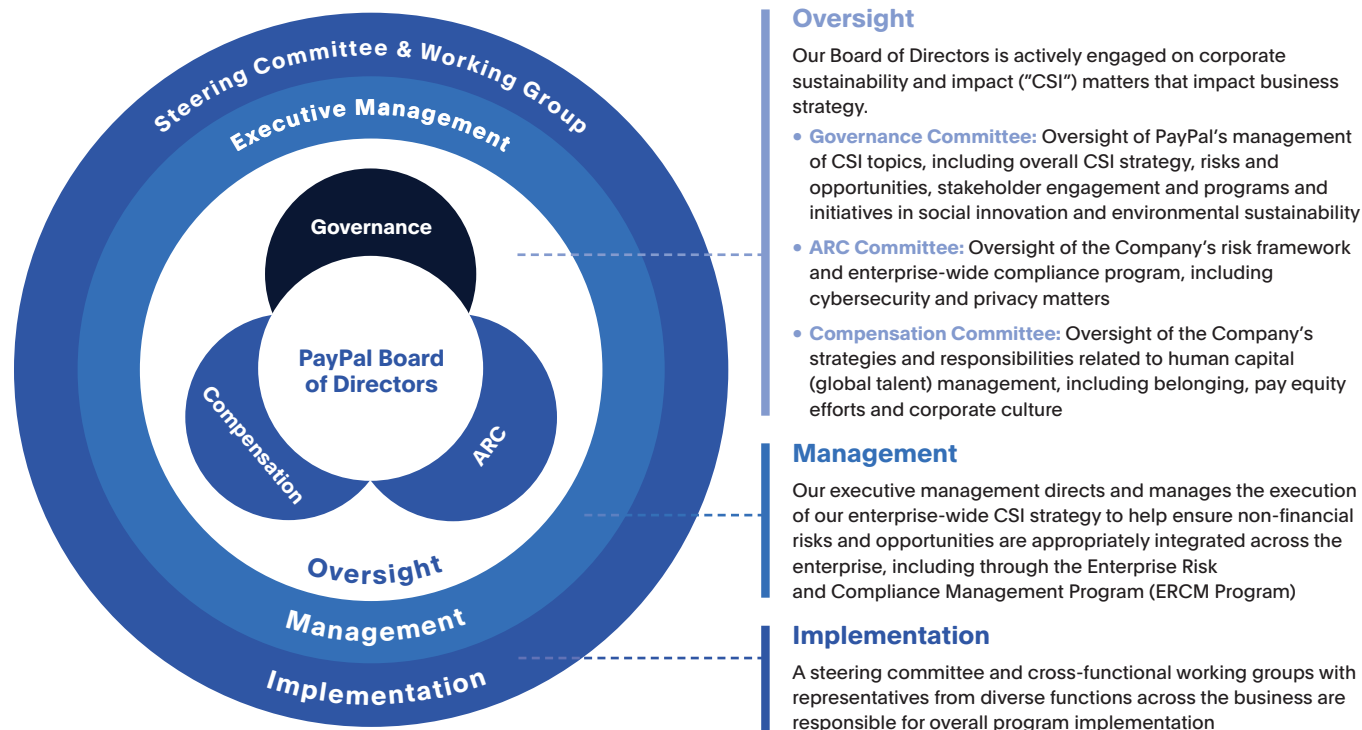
Steering Committee & Working Group

Executive Management

Governance

PayPal Board of Directors

Compensation

ARC

Oversight

Management

Implementation

Oversight

Our Board of Directors is actively engaged on corporate sustainability and impact ("CSI") matters that impact business strategy.

• Governance Committee: Oversight of PayPal's management of CSI topics, including overall CSI strategy, risks and opportunities, stakeholder engagement and programs and initiatives in social innovation and environmental sustainability

• ARC Committee: Oversight of the Company's risk framework and enterprise-wide compliance program, including cybersecurity and privacy matters

• Compensation Committee: Oversight of the Company's strategies and responsibilities related to human capital (global talent) management, including belonging, pay equity efforts and corporate culture

Management

Our executive management directs and manages the execution of our enterprise-wide CSI strategy to help ensure non-financial risks and opportunities are appropriately integrated across the enterprise, including through the Enterprise Risk and Compliance Management Program (ERCM Program)

Implementation

A steering committee and cross-functional working groups with representatives from diverse functions across the business are responsible for overall program implementation